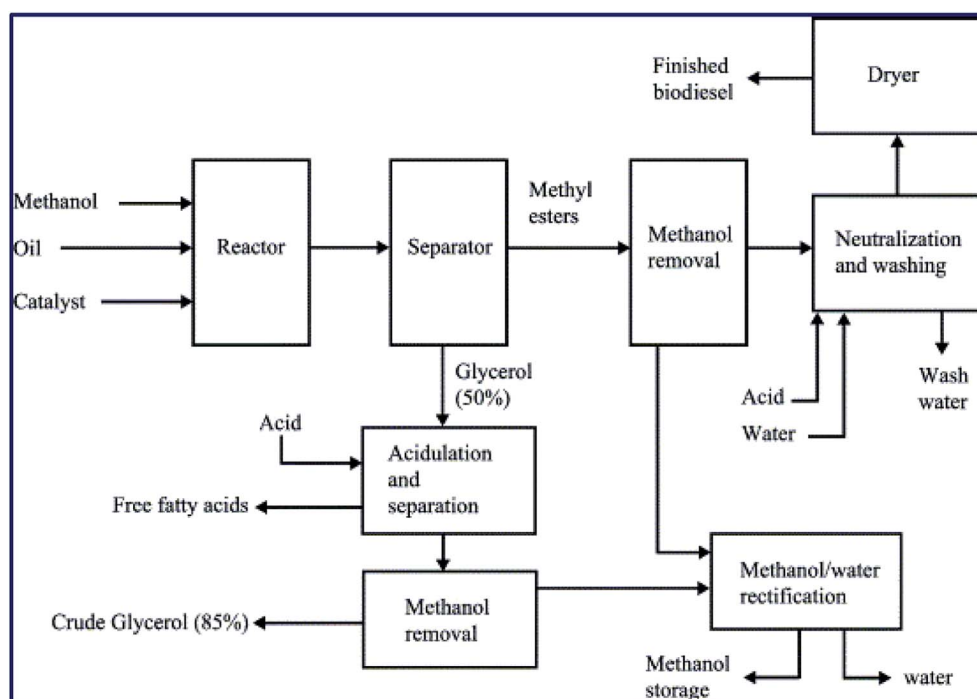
Finished biodiesel

Dryer

Methanol

Oil

Catalyst

Reactor

Separator

Methyl esters

Methanol removal

Neutralization and washing

Glycerol (50%)

Acid

Water

Wash water

Acid

Acidulation and separation

Free fatty acids

Crude Glycerol (85%)

Methanol removal

Methanol/water rectification

Methanol storage

water